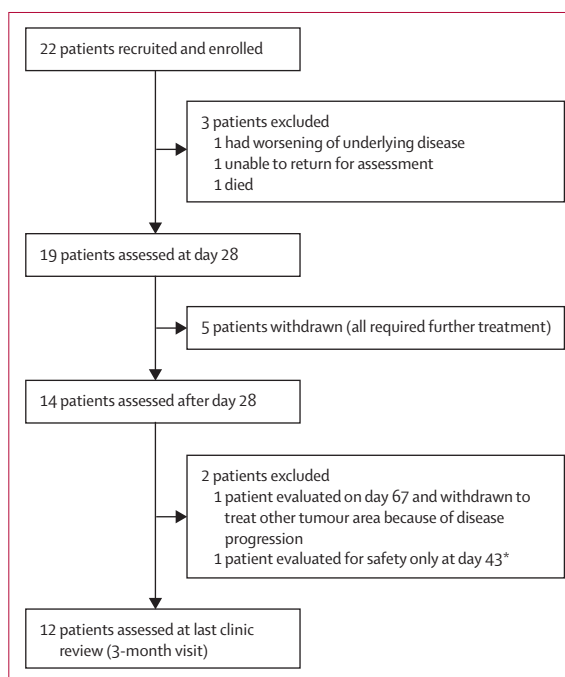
22 patients recruited and enrolled

3 patients excluded
1 had worsening of underlying disease
1 unable to return for assessment
1 died

19 patients assessed at day 28

5 patients withdrawn (all required further treatment)

14 patients assessed after day 28

2 patients excluded
1 patient evaluated on day 67 and withdrawn to treat other tumour area because of disease progression
1 patient evaluated for safety only at day 43*

12 patients assessed at last clinic review (3-month visit)